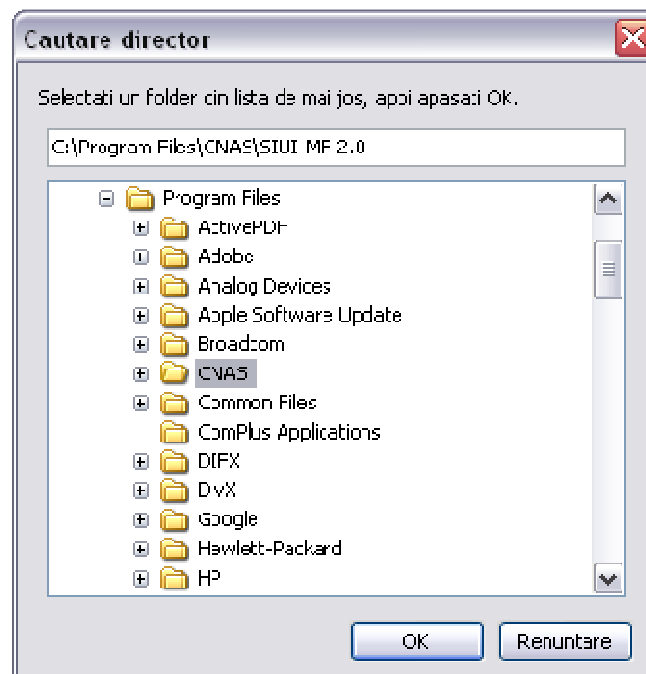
Cautare director

Selectati un folder din lista de mai jos, apoi apasati OK.

C:\Program Files\CNAS\SIUI MF 2.0

Program Files
ActivePDF
Adobe
Analog Devices
Apple Software Update
Broadcom
CNAS
Common Files
ComPlus Applications
DIFX
DivX
Google
Hewlett-Packard
HP

OK
Renuntare